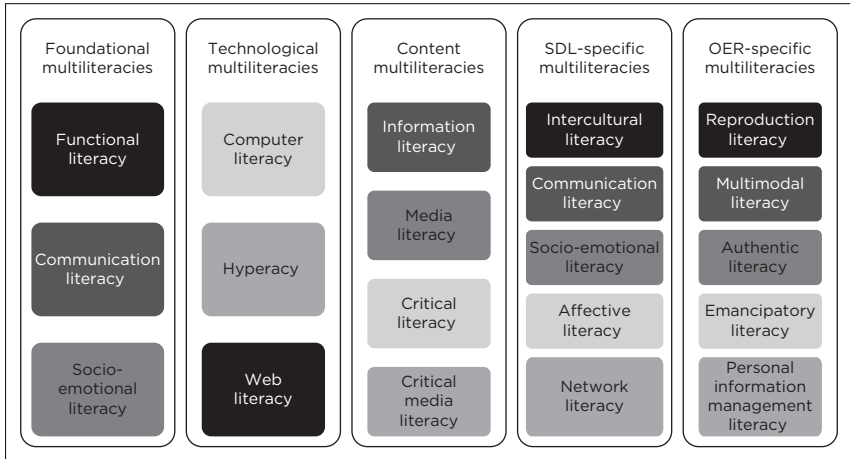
Foundational multiliteracies

Functional literacy

Communication literacy

Socio-emotional literacy

Technological multiliteracies

Computer literacy

Hyperacy

Web literacy

Content multiliteracies

Information literacy

Media literacy

Critical literacy

Critical media literacy

SDL-specific multiliteracies

Intercultural literacy

Communication literacy

Socio-emotional literacy

Affective literacy

Network literacy

OER-specific multiliteracies

Reproduction literacy

Multimodal literacy

Authentic literacy

Emancipatory literacy

Personal information management literacy